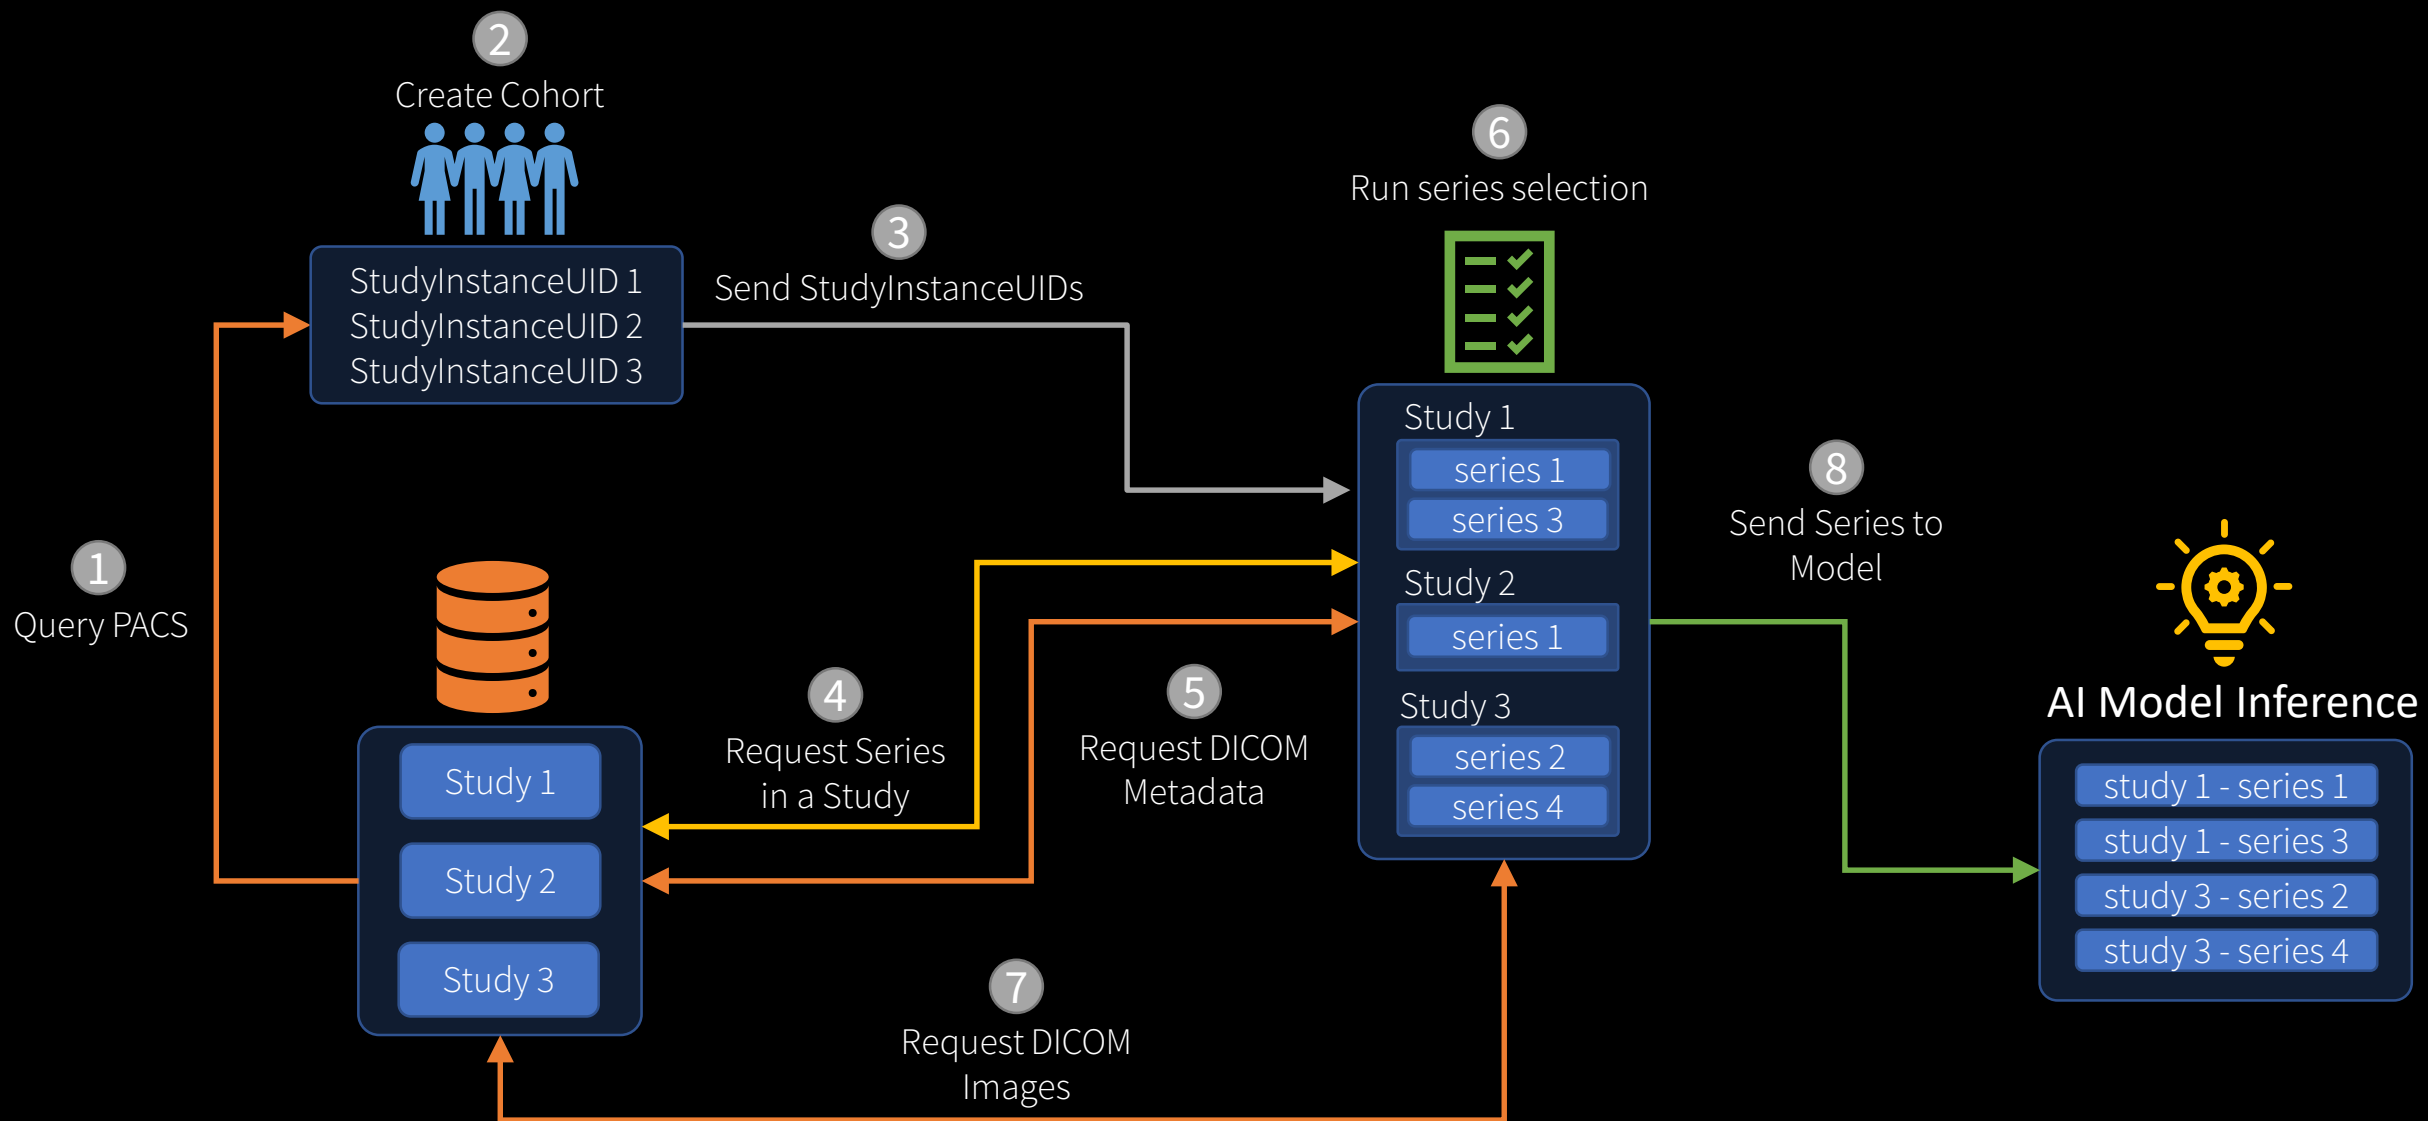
2
Create Cohort

StudyInstanceUID 1
StudyInstanceUID 2
StudyInstanceUID 3

3
Send StudyInstanceUIDs

6
Run series selection

Study 1
series 1
series 3
Study 2
series 1
Study 3
series 2
series 4

8
Send Series to Model

AI Model Inference

study 1 - series 1
study 1 - series 3
study 3 - series 2
study 3 - series 4

1
Query PACS

Study 1
Study 2
Study 3

4
Request Series in a Study

5
Request DICOM Metadata

7
Request DICOM Images